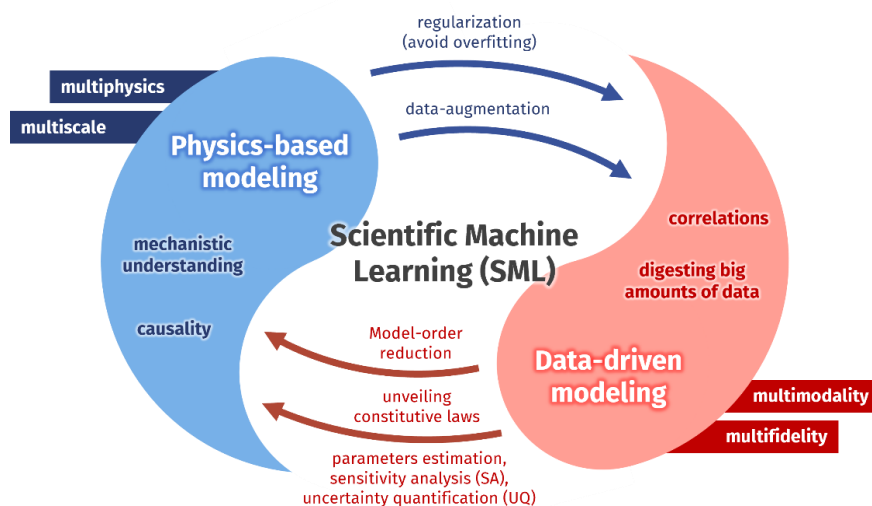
regularization
(avoid overfitting)

multiphysics

multiscale

data-augmentation

Physics-based modeling

mechanistic understanding

causality

Scientific Machine Learning (SML)

correlations

digesting big amounts of data

Model-order reduction

unveiling constitutive laws

Data-driven modeling

multimodality

multifidelity

parameters estimation, sensitivity analysis (SA), uncertainty quantification (UQ)